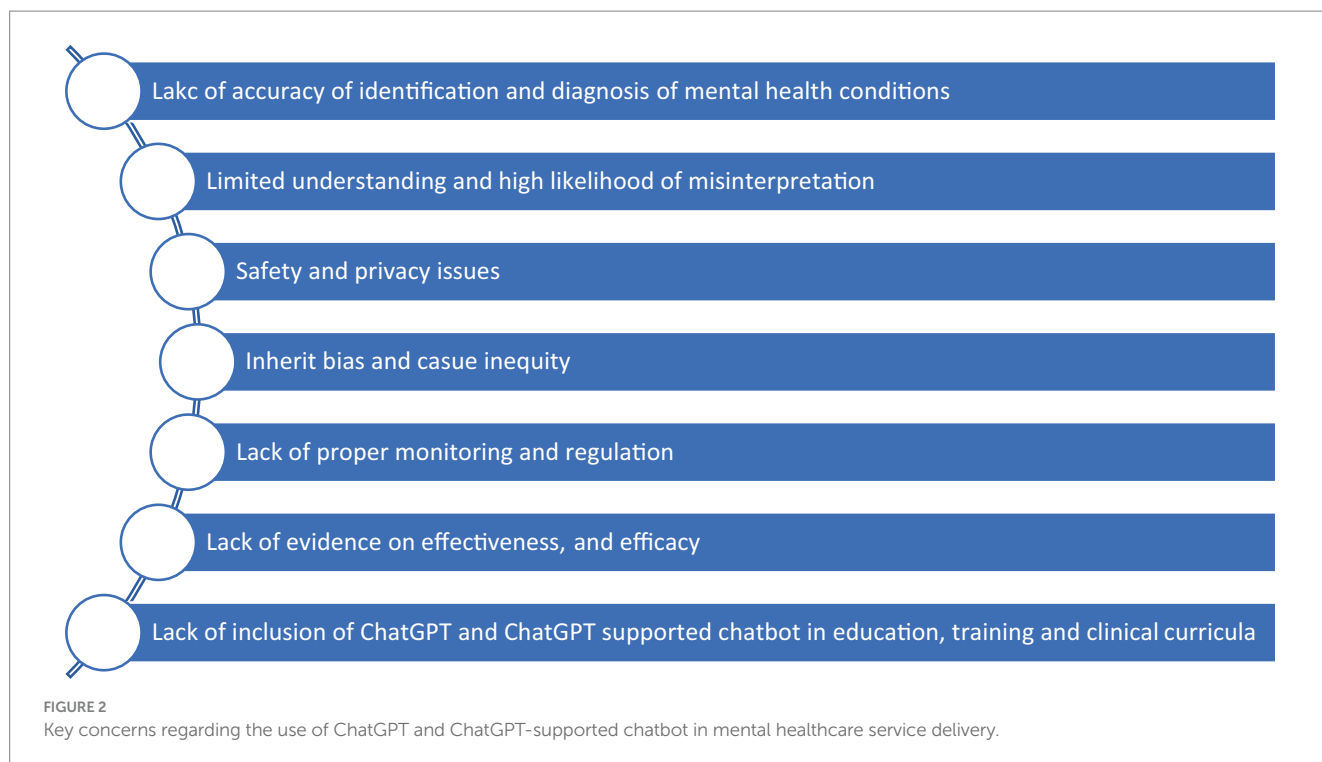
Lakc of accuracy of identification and diagnosis of mental health conditions

Limited understanding and high likelihood of misinterpretation

Safety and privacy issues

Inherit bias and casue inequity

Lack of proper monitoring and regulation

Lack of evidence on effectiveness, and efficacy

Lack of inclusion of ChatGPT and ChatGPT supported chatbot in education, training and clinical curricula

FIGURE 2
Key concerns regarding the use of ChatGPT and ChatGPT-supported chatbot in mental healthcare service delivery.